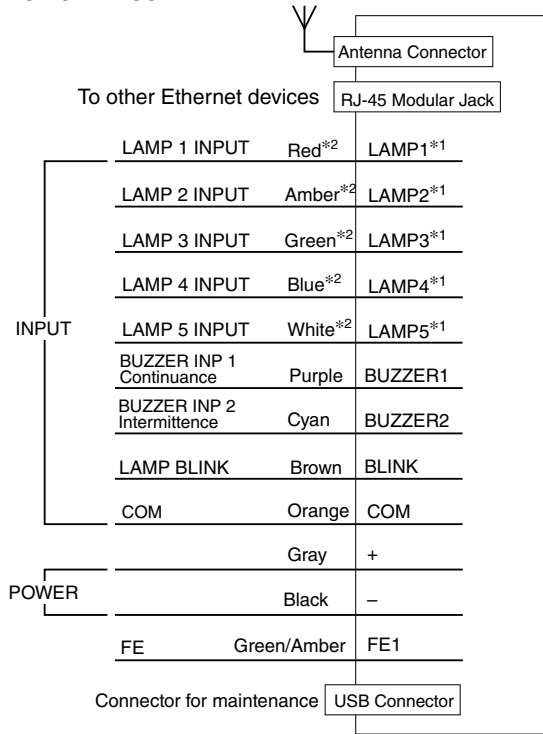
Antenna Connector

To other Ethernet devices RJ-45 Modular Jack

LAMP 1 INPUT Red$^{*2}$ LAMP1$^{*1}$

LAMP 2 INPUT Amber$^{*2}$ LAMP2$^{*1}$

LAMP 3 INPUT Green$^{*2}$ LAMP3$^{*1}$

LAMP 4 INPUT Blue$^{*2}$ LAMP4$^{*1}$

INPUT

LAMP 5 INPUT White$^{*2}$ LAMP5$^{*1}$

BUZZER INP 1 Continuance Purple BUZZER1

BUZZER INP 2 Intermittence Cyan BUZZER2

LAMP BLINK Brown BLINK

COM Orange COM

Gray +

POWER

Black –

FE Green/Amber FE1

Connector for maintenance USB Connector